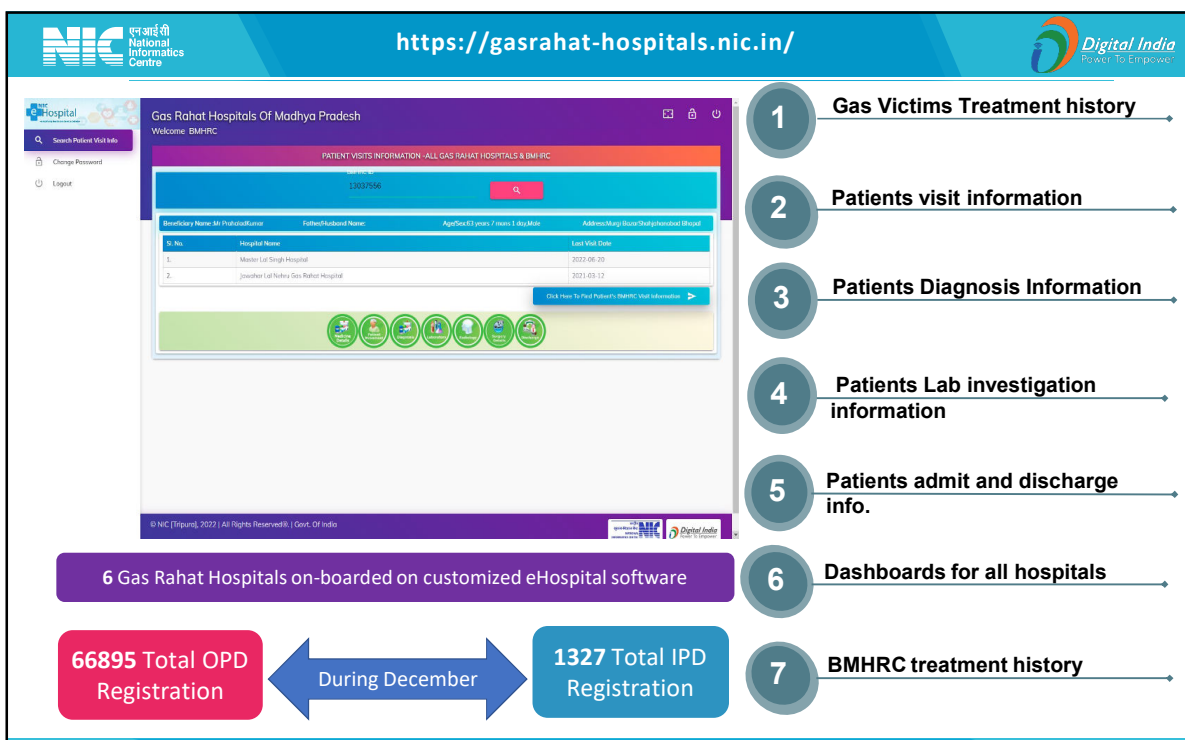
एनआईसी
National
Informatics
Centre

https://gasrahat-hospitals.nic.in/

Digital India
Power To Empower

NIC eHospital

Search Patient Visit Info
Change Password
Logout

Gas Rahat Hospitals Of Madhya Pradesh
Welcome BMHRC

PATIENT VISITS INFORMATION - ALL GAS RAHAT HOSPITALS & BMHRC

13037556

Beneficiary Name: Mr PrahaladKumar | Father/Husband Name: | Age/Sex: 63 years 7 mons 1 day, Male | Address: Margi Bazar Shahjahanabad Bhopal

| Sl. No. | Hospital Name | Last Visit Date |
|---|---|---|
| 1. | Master Lal Singh Hospital | 2022-06-20 |
| 2. | Jawahar Lal Nehru Gas Rahat Hospital | 2021-03-12 |

Click Here To Find Patient's BMHRC Visit Information

© NIC (Tripura), 2022 | All Rights Reserved®. | Govt. Of India

1 Gas Victims Treatment history

2 Patients visit information

3 Patients Diagnosis Information

4 Patients Lab investigation information

5 Patients admit and discharge info.

6 Dashboards for all hospitals

7 BMHRC treatment history

6 Gas Rahat Hospitals on-boarded on customized eHospital software

66895 Total OPD Registration

During December

1327 Total IPD Registration